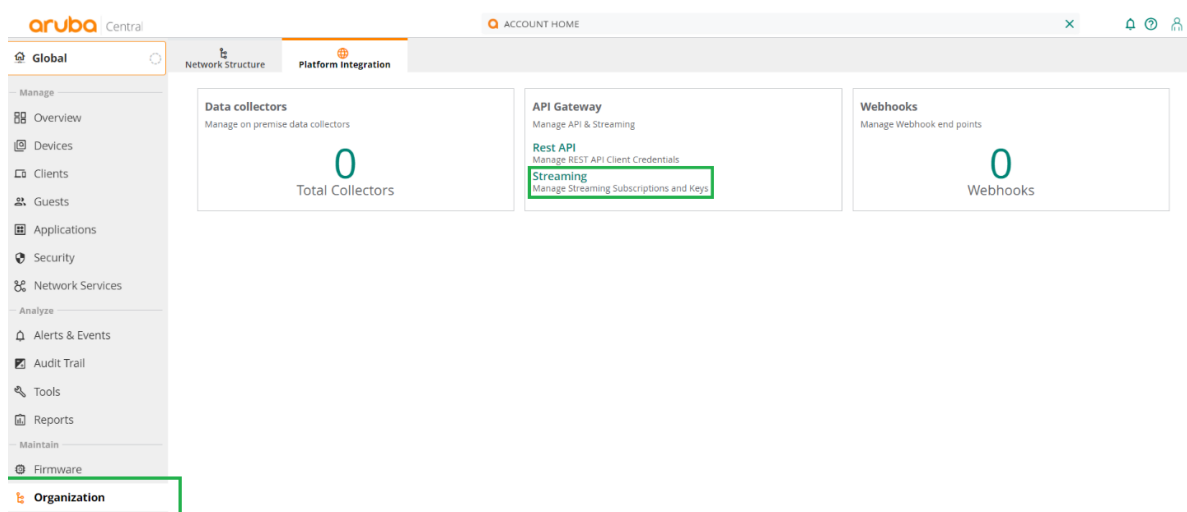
aruba Central

ACCOUNT HOME

Global

Network Structure

Platform Integration

Manage

Overview

Devices

Clients

Guests

Applications

Security

Network Services

Analyze

Alerts & Events

Audit Trail

Tools

Reports

Maintain

Firmware

Organization

Data collectors
Manage on premise data collectors
0
Total Collectors

API Gateway
Manage API & Streaming
Rest API
Manage REST API Client Credentials
Streaming
Manage Streaming Subscriptions and Keys

Webhooks
Manage Webhook end points
0
Webhooks